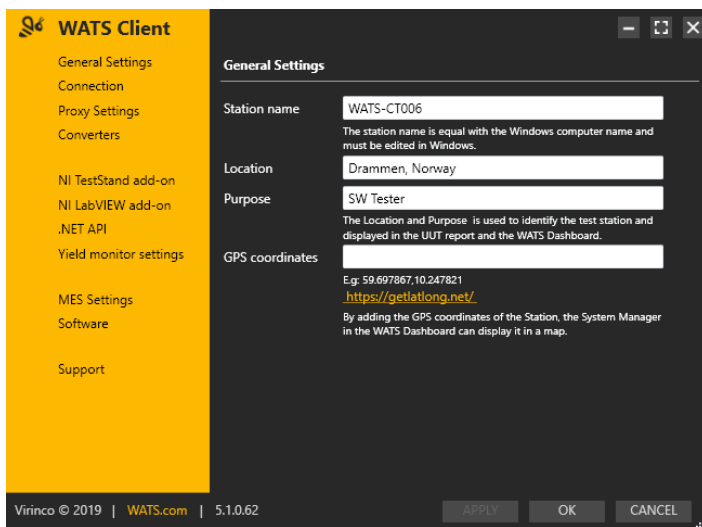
WATS Client

General Settings
Connection
Proxy Settings
Converters

NI TestStand add-on
NI LabVIEW add-on
.NET API
Yield monitor settings

MES Settings
Software

Support

General Settings

Station name
WATS-CT006
The station name is equal with the Windows computer name and must be edited in Windows.

Location
Drammen, Norway

Purpose
SW Tester
The Location and Purpose is used to identify the test station and displayed in the UUT report and the WATS Dashboard.

GPS coordinates
E.g: 59.697867,10.247821
https://getlatlong.net/
By adding the GPS coordinates of the Station, the System Manager in the WATS Dashboard can display it in a map.

Virinco © 2019 | WATS.com | 5.1.0.62

APPLY
OK
CANCEL